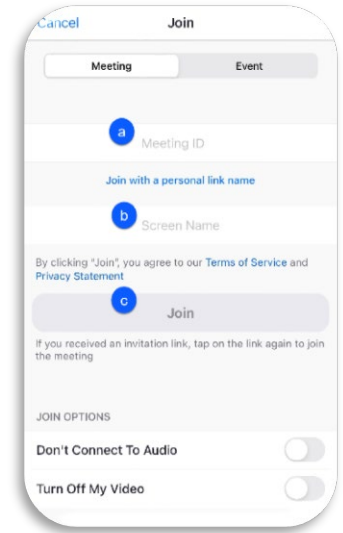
Cancel Join

Meeting Event

a Meeting ID

Join with a personal link name

b Screen Name

By clicking "Join", you agree to our Terms of Service and Privacy Statement

c Join

If you received an invitation link, tap on the link again to join the meeting

JOIN OPTIONS

Don't Connect To Audio

Turn Off My Video